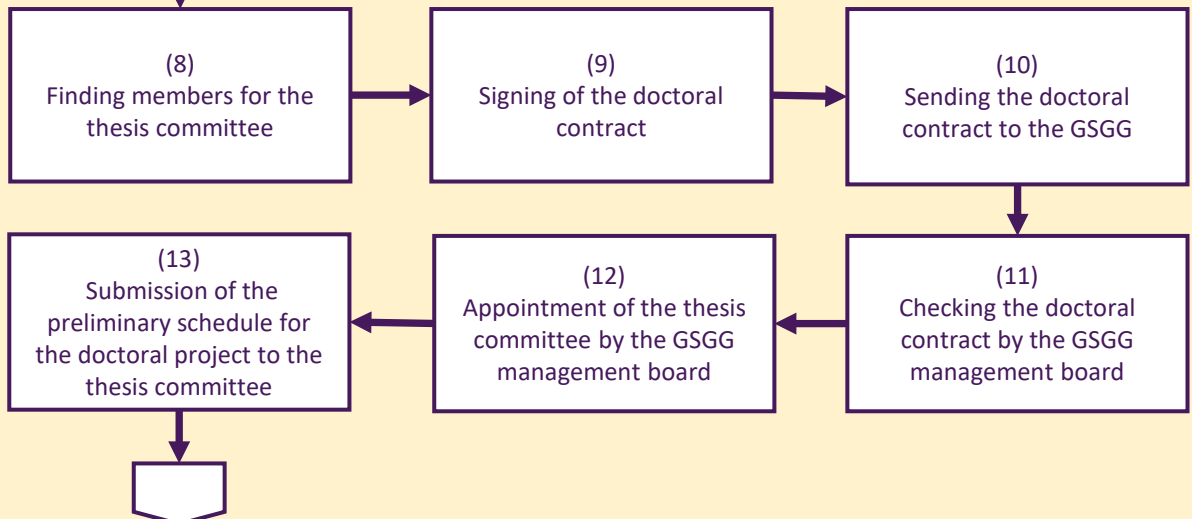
(8)
Finding members for the thesis committee

(9)
Signing of the doctoral contract

(10)
Sending the doctoral contract to the GSGG

(11)
Checking the doctoral contract by the GSGG management board

(12)
Appointment of the thesis committee by the GSGG management board

(13)
Submission of the preliminary schedule for the doctoral project to the thesis committee